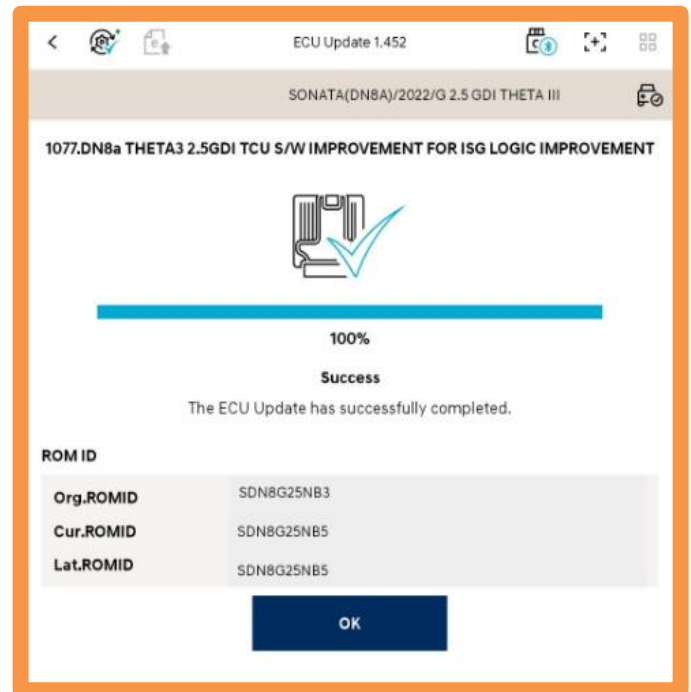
ECU Update 1.452

SONATA(DN8A)/2022/G 2.5 GDI THETA III

1077.DN8a THETA3 2.5GDI TCU S/W IMPROVEMENT FOR ISG LOGIC IMPROVEMENT

100%

Success

The ECU Update has successfully completed.

ROM ID

| | |
|---|---|
| Org.ROMID | SDN8G25NB3 |
| Cur.ROMID | SDN8G25NB5 |
| Lat.ROMID | SDN8G25NB5 |

OK